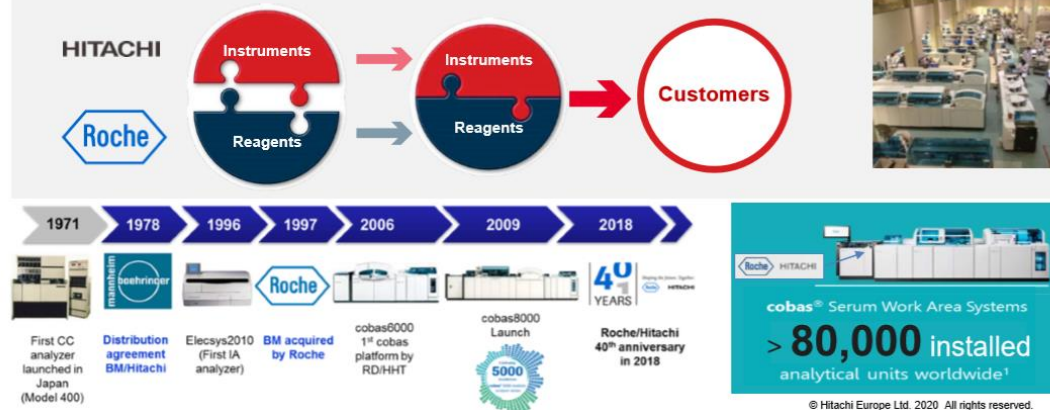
HITACHI

Roche

Instruments

Reagents

Instruments

Reagents

Customers

1971

1978

1996

1997

2006

2009

2018

mannheim boehringer

Roche

40 YEARS

Roche HITACHI

First CC analyzer launched in Japan (Model 400)

Distribution agreement BM/Hitachi

Elecsys2010 (First IA analyzer)

BM acquired by Roche

cobas6000 1st cobas platform by RD/HHT

cobas8000 Launch

5000

Roche/Hitachi 40th anniversary in 2018

Roche HITACHI

cobas® Serum Work Area Systems

> 80,000 installed

analytical units worldwide¹

© Hitachi Europe Ltd. 2020. All rights reserved.